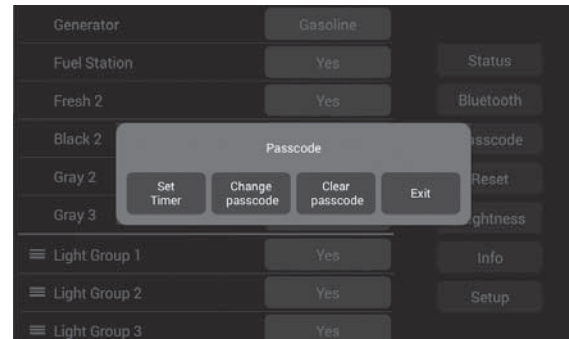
Generator
Gasoline
Fuel Station
Yes
Status
Fresh 2
Yes
Bluetooth
Black 2
Passcode
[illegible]sscode
Gray 2
Set Timer
Change passcode
Clear passcode
Exit
Reset
Gray 3
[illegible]ghtness
Light Group 1
Yes
Info
Light Group 2
Yes
Setup
Light Group 3
Yes